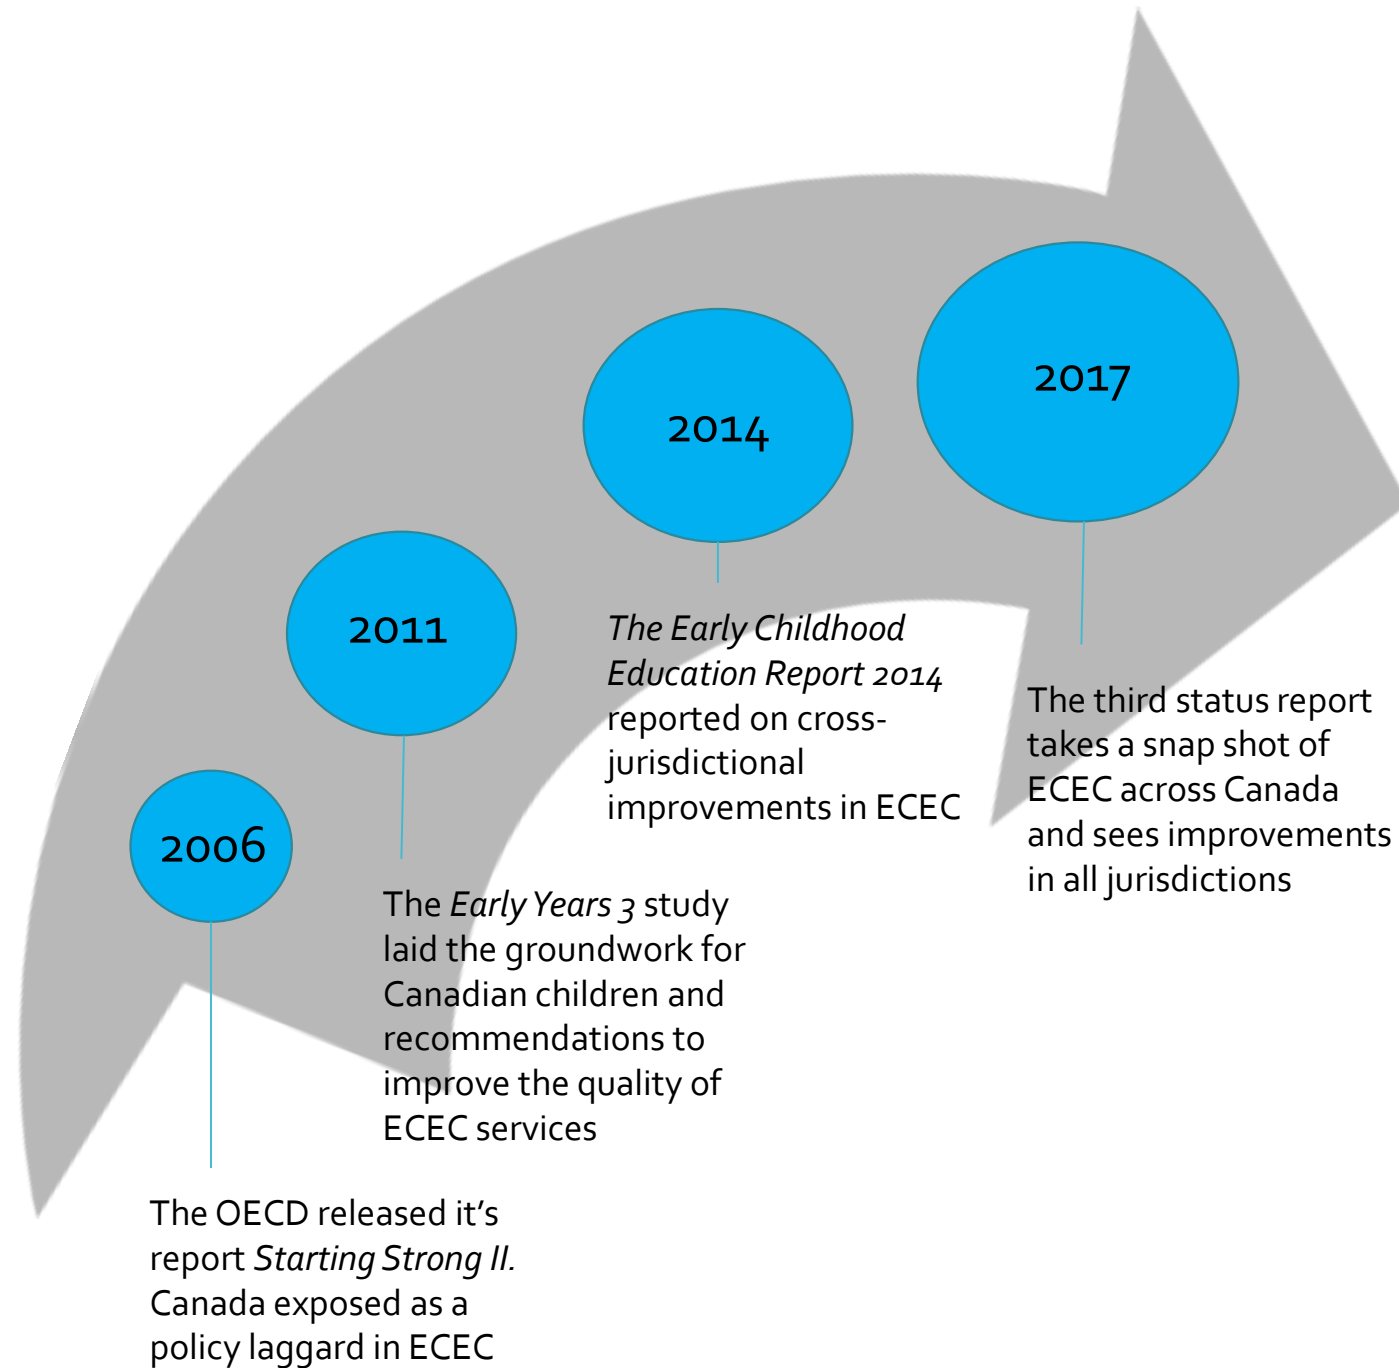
2017

2014

2011

2006

*The Early Childhood Education Report 2014* reported on cross-jurisdictional improvements in ECEC

The third status report takes a snap shot of ECEC across Canada and sees improvements in all jurisdictions

The *Early Years 3* study laid the groundwork for Canadian children and recommendations to improve the quality of ECEC services

The OECD released it's report *Starting Strong II.* Canada exposed as a policy laggard in ECEC